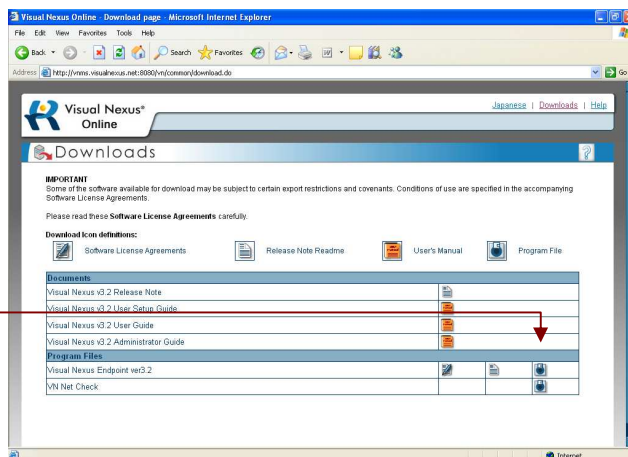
Visual Nexus Online - Download page - Microsoft Internet Explorer

File Edit View Favorites Tools Help

Back Search Favorites

Address http://vnms.visualnexus.net:8080/vn/common/download.do

Go

Visual Nexus® Online

Japanese | Downloads | Help

Downloads

IMPORTANT
Some of the software available for download may be subject to certain export restrictions and covenants. Conditions of use are specified in the accompanying Software License Agreements.

Please read these **Software License Agreements** carefully.

**Download Icon definitions:**

Software License Agreements Release Note Readme User's Manual Program File

| Documents | | | |
|---|---|---|---|
| Visual Nexus v3.2 Release Note | | | |
| Visual Nexus v3.2 User Setup Guide | | | |
| Visual Nexus v3.2 User Guide | | | |
| Visual Nexus v3.2 Administrator Guide | | | |
| **Program Files** | | | |
| Visual Nexus Endpoint ver3.2 | | | |
| VN Net Check | | | |

Internet